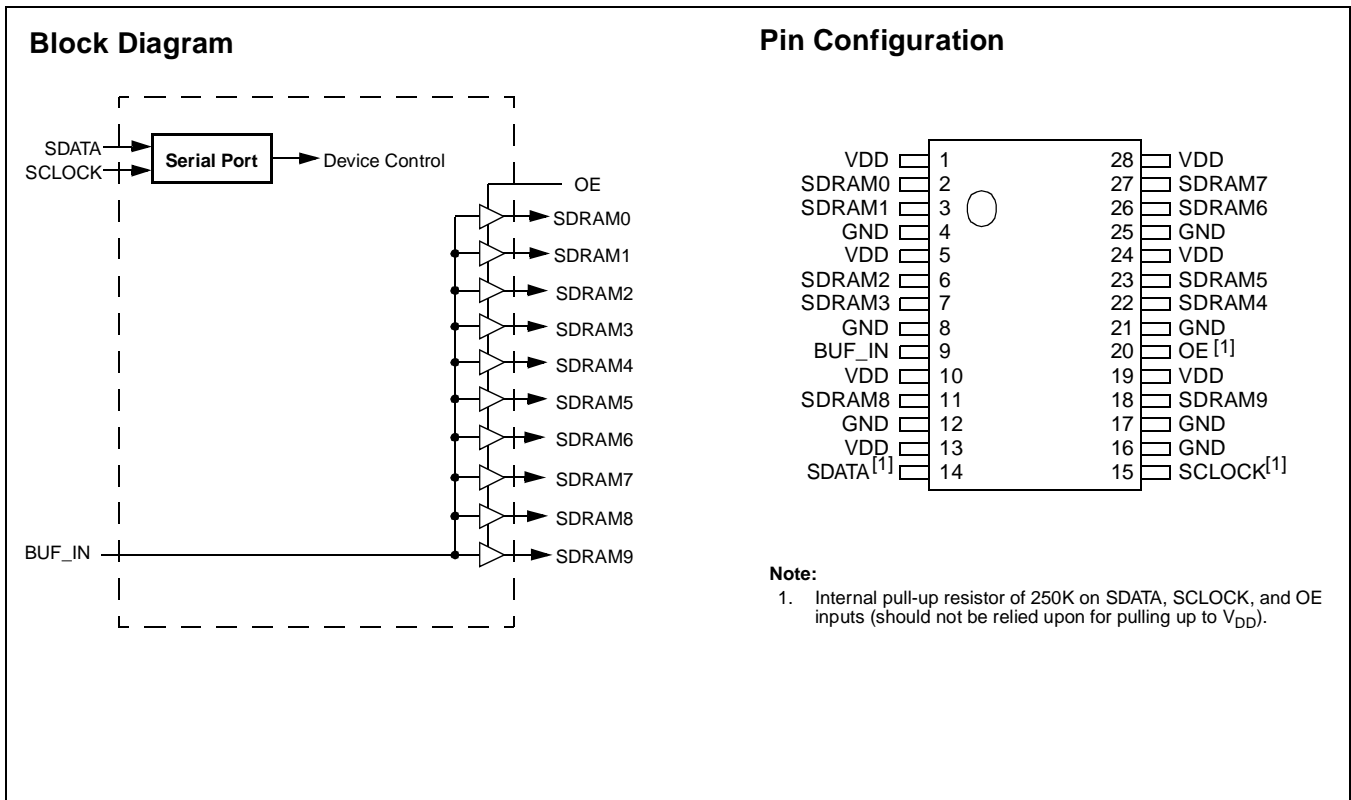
Block Diagram

SDATA
SCLOCK
Serial Port
Device Control
OE
SDRAM0
SDRAM1
SDRAM2
SDRAM3
SDRAM4
SDRAM5
SDRAM6
SDRAM7
SDRAM8
BUF_IN
SDRAM9

Pin Configuration

| | | | |
|---|---|---|---|
| VDD | 1 | 28 | VDD |
| SDRAM0 | 2 | 27 | SDRAM7 |
| SDRAM1 | 3 | 26 | SDRAM6 |
| GND | 4 | 25 | GND |
| VDD | 5 | 24 | VDD |
| SDRAM2 | 6 | 23 | SDRAM5 |
| SDRAM3 | 7 | 22 | SDRAM4 |
| GND | 8 | 21 | GND |
| BUF_IN | 9 | 20 | OE $^{[1]}$ |
| VDD | 10 | 19 | VDD |
| SDRAM8 | 11 | 18 | SDRAM9 |
| GND | 12 | 17 | GND |
| VDD | 13 | 16 | GND |
| SDATA$^{[1]}$ | 14 | 15 | SCLOCK$^{[1]}$ |

Note:
1. Internal pull-up resistor of 250K on SDATA, SCLOCK, and OE inputs (should not be relied upon for pulling up to $V_{DD}$).